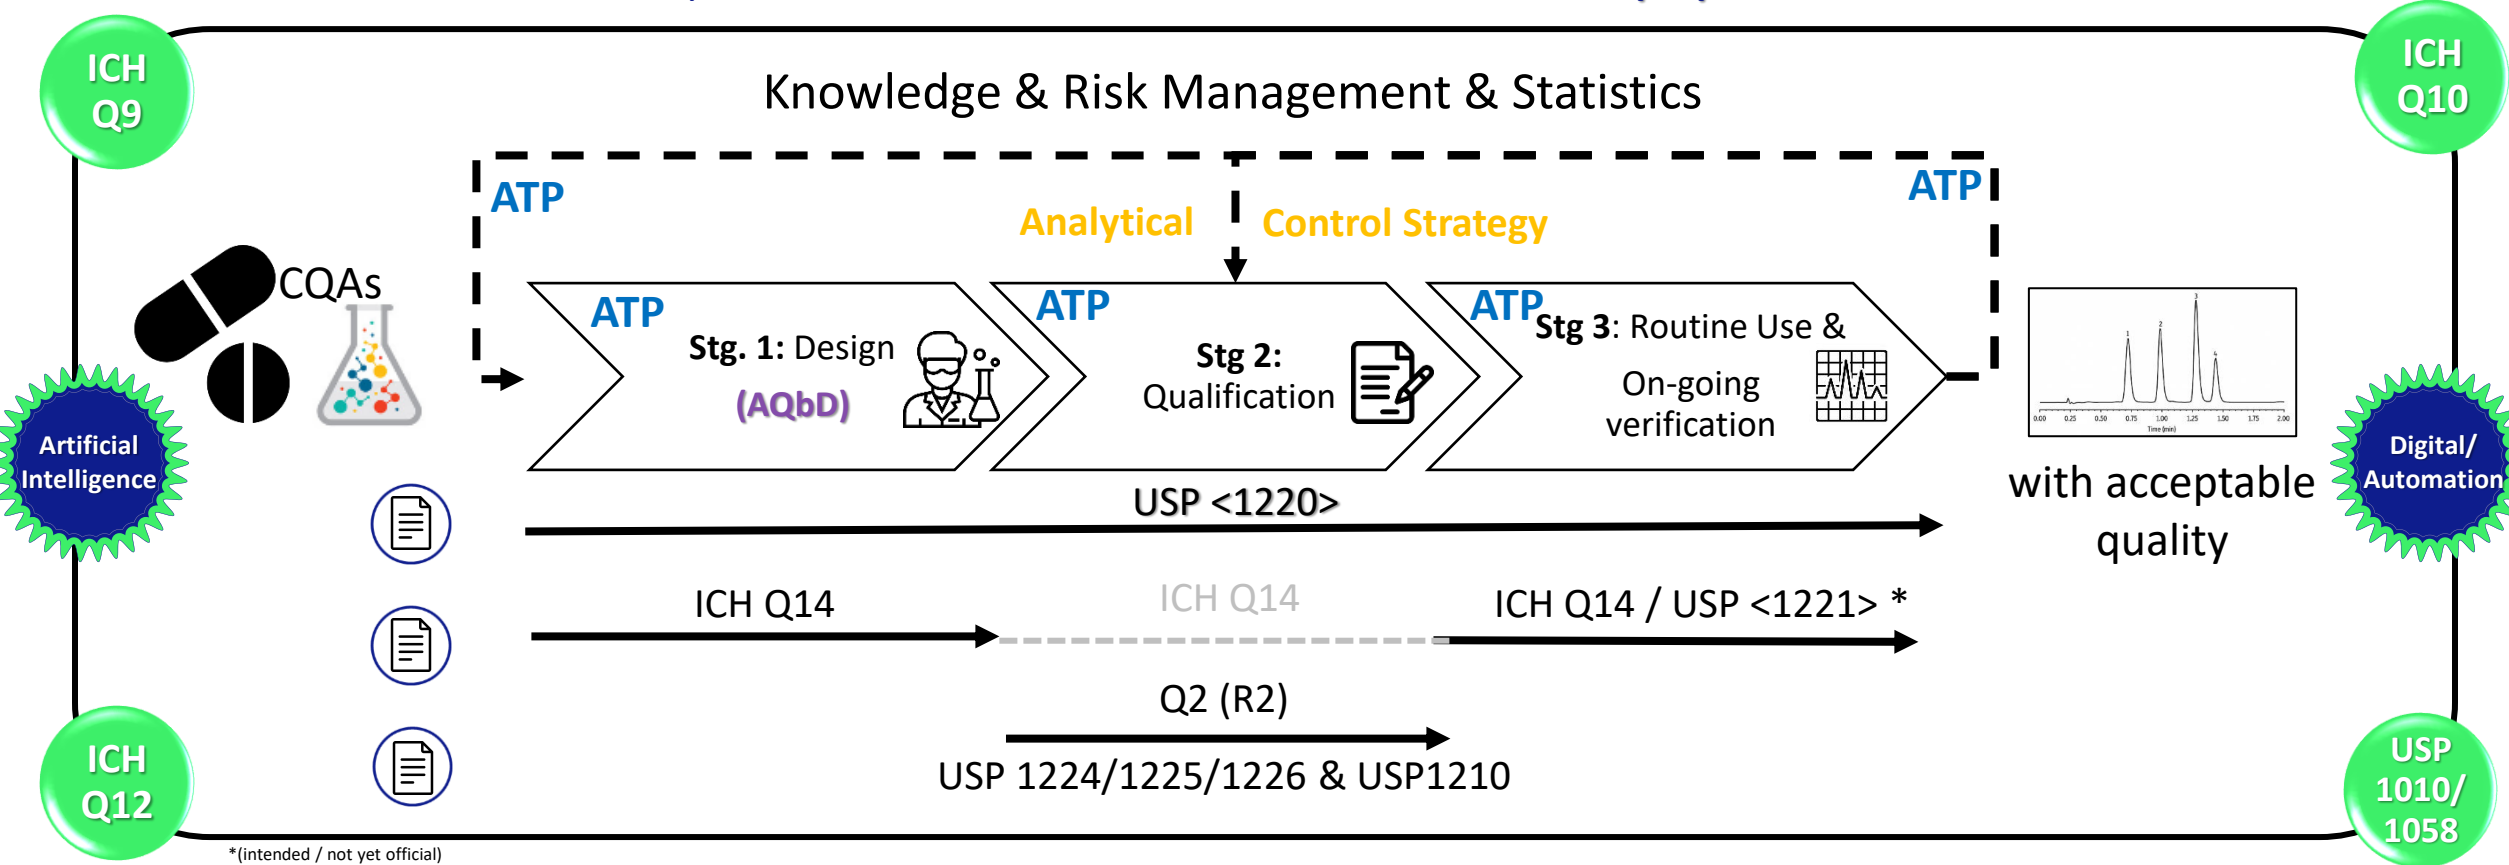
ICH Q9

ICH Q10

Knowledge & Risk Management & Statistics

ATP

Analytical

Control Strategy

ATP

CQAs

ATP

Stg. 1: Design

(AQbD)

ATP

Stg 2: Qualification

ATP

Stg 3: Routine Use & On-going verification

Artificial Intelligence

Digital/ Automation

with acceptable quality

USP <1220>

ICH Q14

ICH Q14

ICH Q14 / USP <1221> *

Q2 (R2)

USP 1224/1225/1226 & USP1210

ICH Q12

USP 1010/ 1058

*(intended / not yet official)